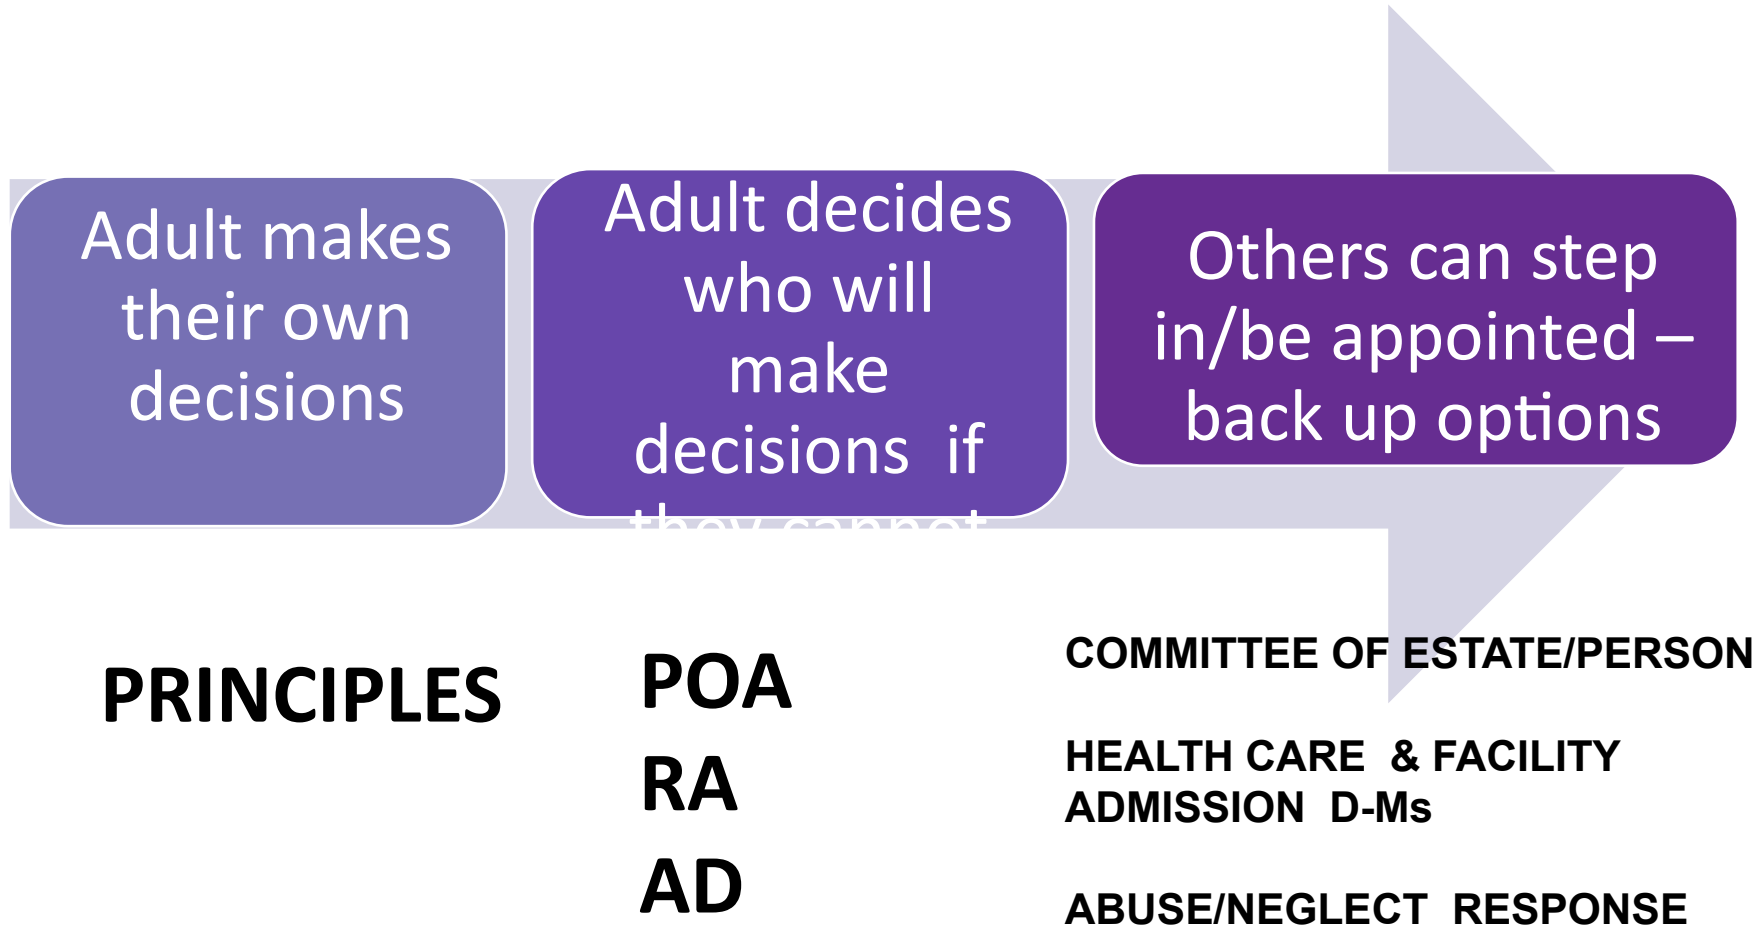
Adult makes their own decisions

Adult decides who will make decisions if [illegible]

Others can step in/be appointed – back up options

PRINCIPLES

POA

RA

AD

COMMITTEE OF ESTATE/PERSON

HEALTH CARE & FACILITY ADMISSION D-Ms

ABUSE/NEGLECT RESPONSE